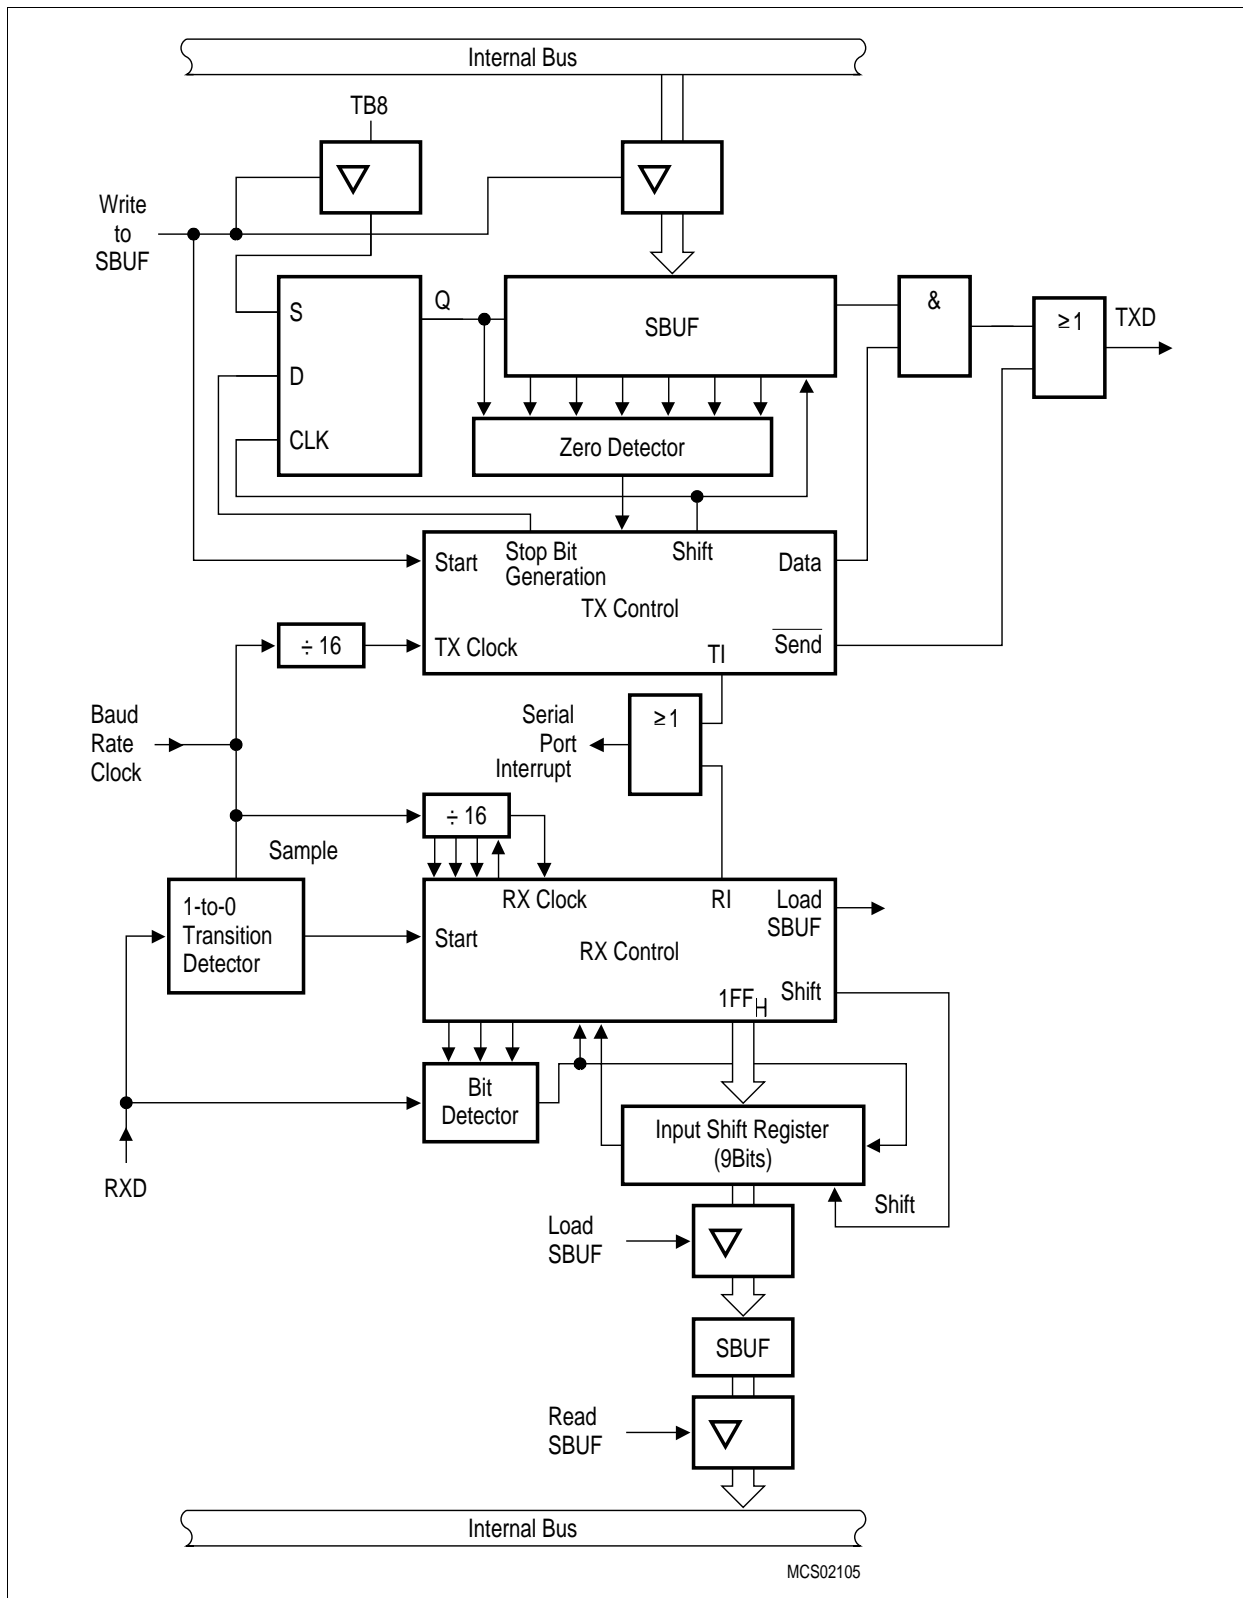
Internal Bus

TB8

Write to SBUF

S

D

CLK

Q

SBUF

&

≥1

TXD

Zero Detector

Start

Stop Bit Generation

Shift

Data

TX Control

÷ 16

TX Clock

TI

$\overline{\text{Send}}$

Baud Rate Clock

Serial Port Interrupt

≥1

÷ 16

Sample

1-to-0 Transition Detector

RX Clock

RI

Load SBUF

Start

RX Control

Shift

$1FF_H$

Bit Detector

Input Shift Register (9Bits)

RXD

Load SBUF

Shift

SBUF

Read SBUF

Internal Bus

MCS02105